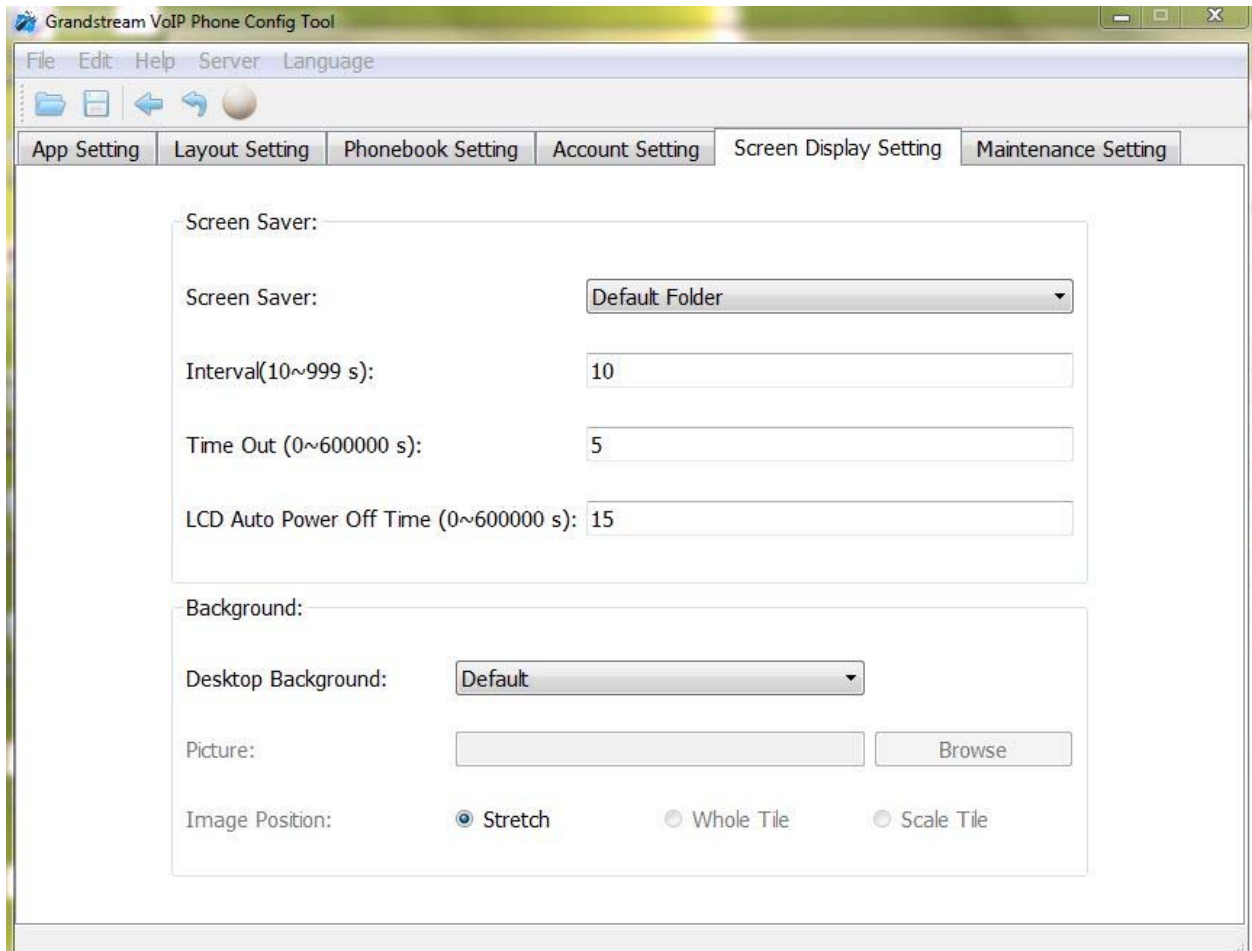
Grandstream VoIP Phone Config Tool

File Edit Help Server Language

App Setting | Layout Setting | Phonebook Setting | Account Setting | Screen Display Setting | Maintenance Setting

Screen Saver:

Screen Saver: Default Folder

Interval(10~999 s): 10

Time Out (0~600000 s): 5

LCD Auto Power Off Time (0~600000 s): 15

Background:

Desktop Background: Default

Picture: Browse

Image Position: Stretch Whole Tile Scale Tile